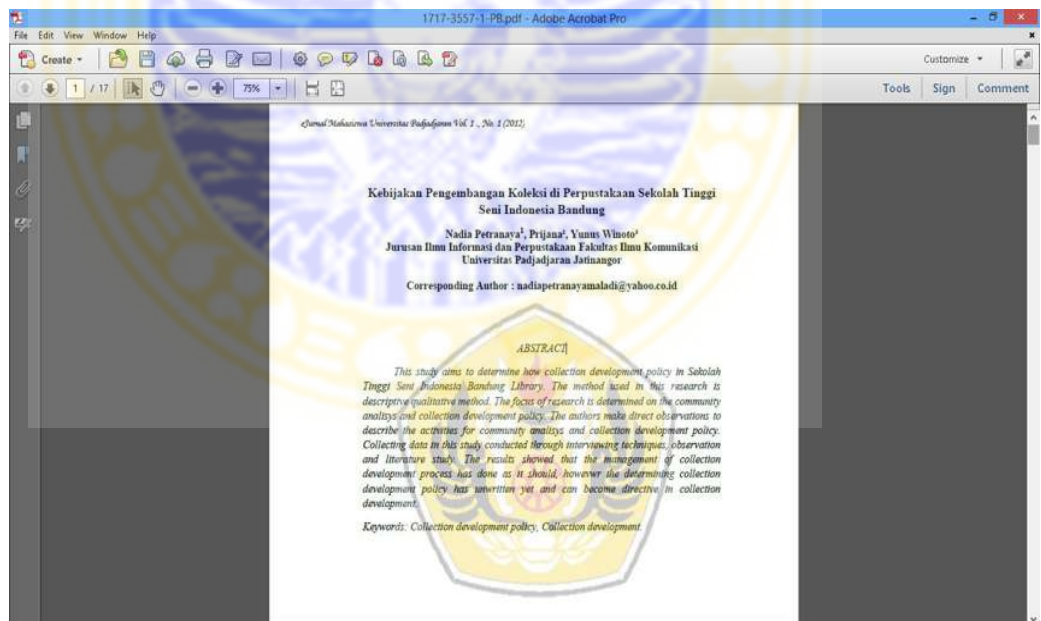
1717-3557-1-PB.pdf - Adobe Acrobat Pro

File Edit View Window Help

Create

1 / 17

75%

Customize

Tools Sign Comment

Jurnal Mahasiswa Universitas Padjadjaran Vol. 1, No. 1 (2012)

Kebijakan Pengembangan Koleksi di Perpustakaan Sekolah Tinggi Seni Indonesia Bandung

Nadia Petranaya¹, Prijana², Yunus Winoto³
Jurusan Ilmu Informasi dan Perpustakaan Fakultas Ilmu Komunikasi
Universitas Padjadjaran Jatinangor

Corresponding Author : nadiapetranayamaladi@yahoo.co.id

ABSTRACT

This study aims to determine how collection development policy in Sekolah Tinggi Seni Indonesia Bandung Library. The method used in this research is descriptive qualitative method. The focus of research is determined on the community analisys and collection development policy. The authors make direct observations to describe the activities for community analisys and collection development policy. Collecting data in this study conducted through interviewing techniques, observation and literature study. The results showed that the management of collection development process has done as it should, howevwr the determining collection development policy has unwritten yet and can become directive in collection development.

Keywords: Collection development policy, Collection development.